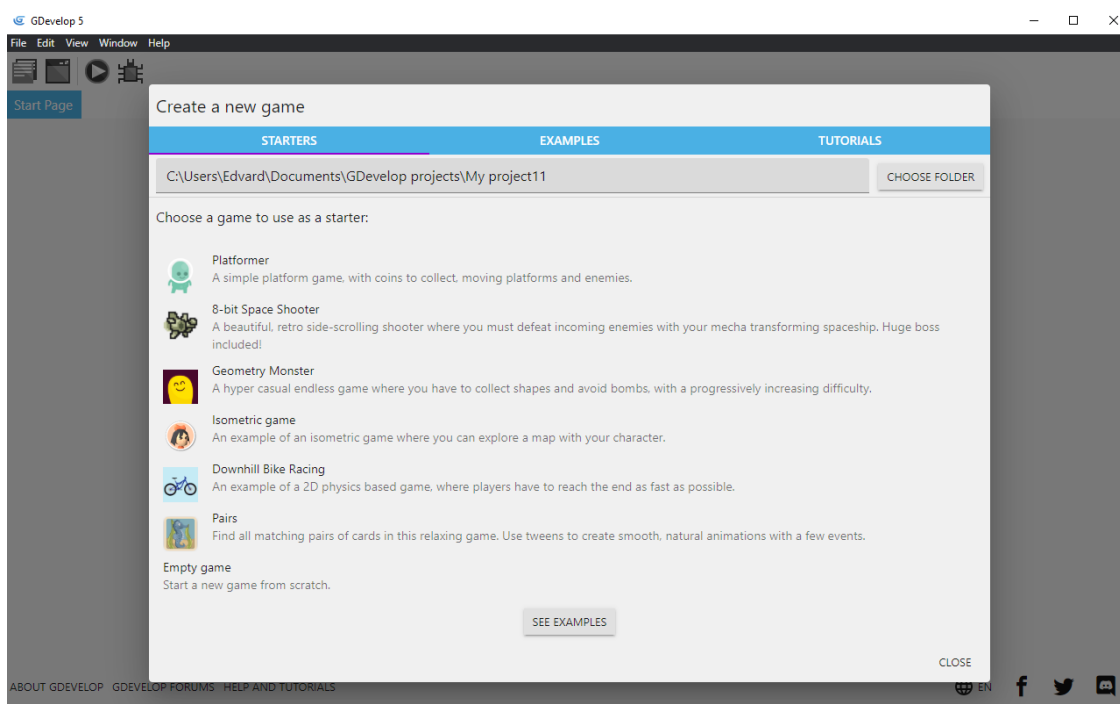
GDevelop 5

File Edit View Window Help

Start Page

Create a new game

STARTERS EXAMPLES TUTORIALS

C:\Users\Edvard\Documents\GDevelop projects\My project11

CHOOSE FOLDER

Choose a game to use as a starter:

Platformer
A simple platform game, with coins to collect, moving platforms and enemies.

8-bit Space Shooter
A beautiful, retro side-scrolling shooter where you must defeat incoming enemies with your mecha transforming spaceship. Huge boss included!

Geometry Monster
A hyper casual endless game where you have to collect shapes and avoid bombs, with a progressively increasing difficulty.

Isometric game
An example of an isometric game where you can explore a map with your character.

Downhill Bike Racing
An example of a 2D physics based game, where players have to reach the end as fast as possible.

Pairs
Find all matching pairs of cards in this relaxing game. Use tweens to create smooth, natural animations with a few events.

Empty game
Start a new game from scratch.

SEE EXAMPLES

CLOSE

ABOUT GDEVELOP GDEVELOP FORUMS HELP AND TUTORIALS

EN